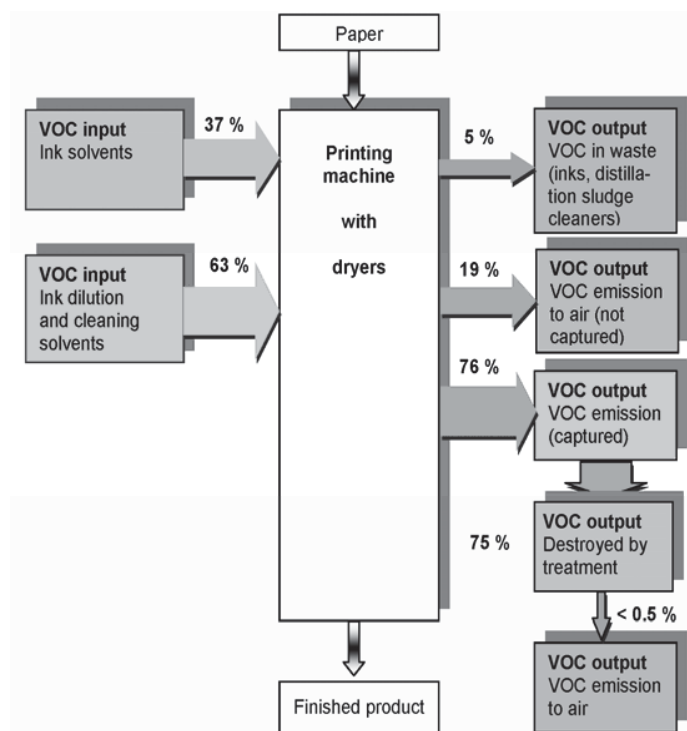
Paper

VOC input
Ink solvents

37 %

Printing machine

with

dryers

5 %

VOC output
VOC in waste (inks, distillation sludge cleaners)

VOC input
Ink dilution and cleaning solvents

63 %

19 %

VOC output
VOC emission to air (not captured)

76 %

VOC output
VOC emission (captured)

75 %

VOC output
Destroyed by treatment

< 0.5 %

VOC output
VOC emission to air

Finished product